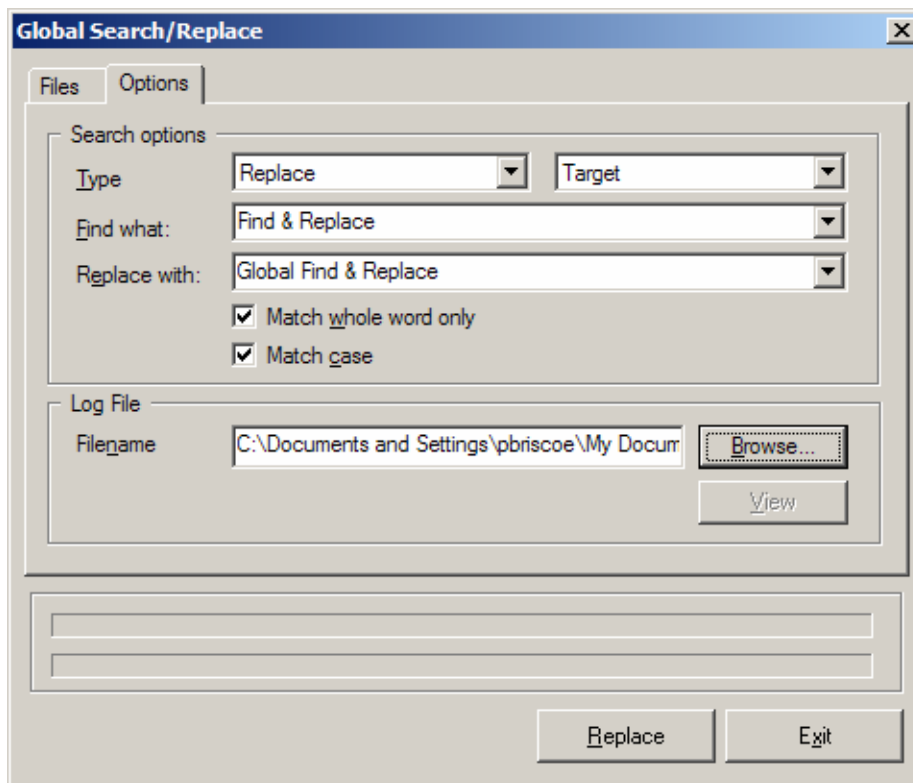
Global Search/Replace

Files
Options

Search options
Type
Replace
Target
Find what:
Find & Replace
Replace with:
Global Find & Replace
Match whole word only
Match case

Log File
Filename
C:\Documents and Settings\pbriscoe\My Docum
Browse...
View

Replace
Exit